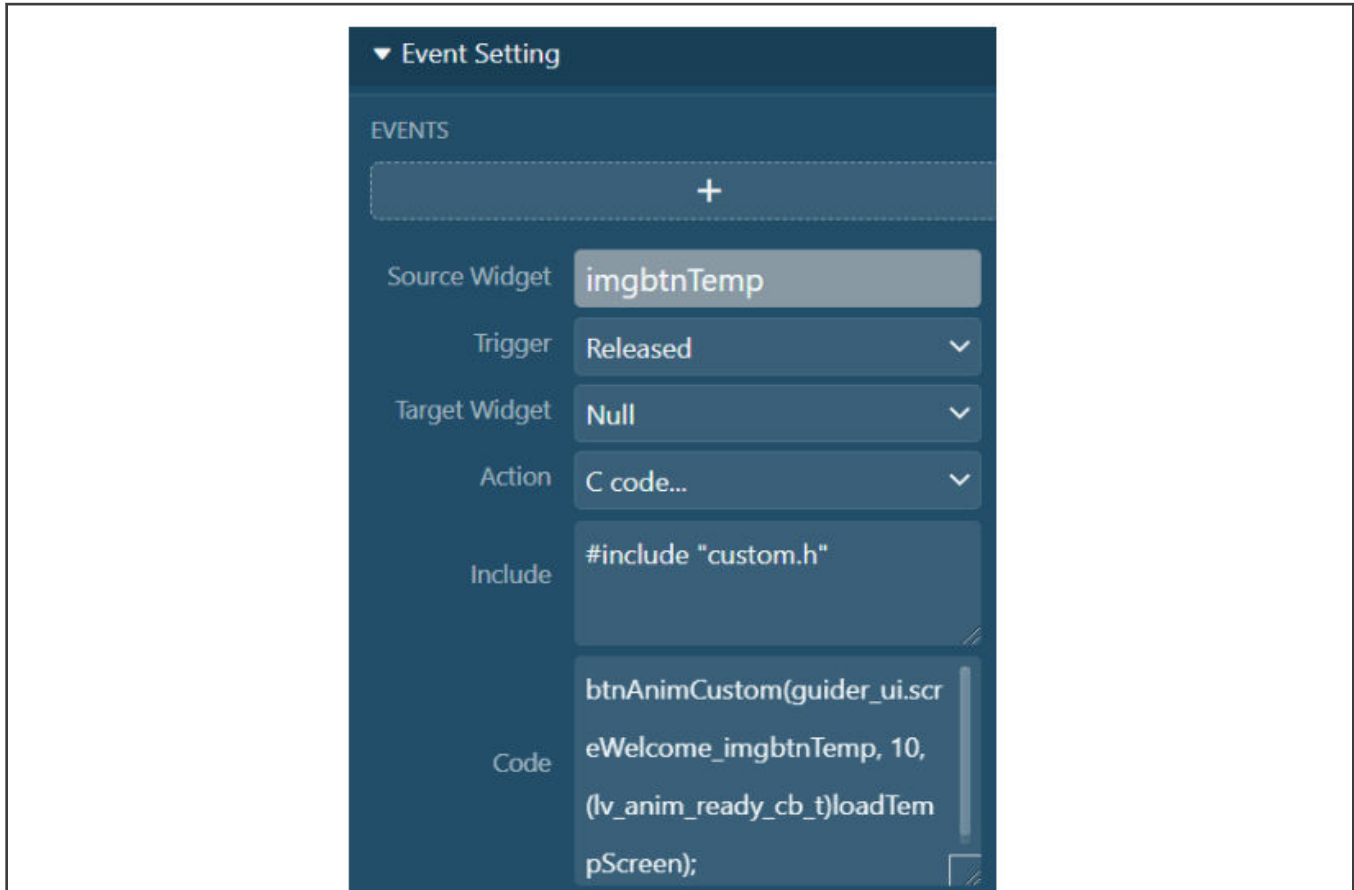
▾ Event Setting

EVENTS

+

Source Widget imgbtnTemp

Trigger Released

Target Widget Null

Action C code...

Include #include "custom.h"

Code btnAnimCustom(guider_ui.screWelcome_imgbtnTemp, 10, (lv_anim_ready_cb_t)loadTempScreen);